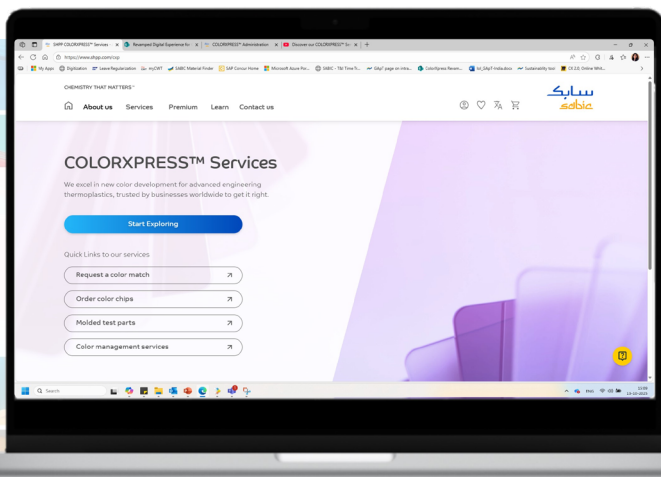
SHPP COLORXPRESS™ Services | Revamped Digital Experience fo | COLORXPRESS™ Administration | Discover our COLORXPRESS™ Se

https://www.shpp.com/cxp

My Apps | Digitization | Leave Regularization | myCWT | SABIC Material Finder | SAP Concur Home | Microsoft Azure Po... | SABIC - T&I Time Tr... | G4pT page on intra... | ColorXpress Revam... | kd_G4pT-India.docx | Sustainability tool | CX 2.0_Online Whit...

CHEMISTRY THAT MATTERS™

About us Services Premium Learn Contact us

سابك sabic

COLORXPRESS™ Services

We excel in new color development for advanced engineering thermoplastics, trusted by businesses worldwide to get it right.

Start Exploring

Quick Links to our services

Request a color match

Order color chips

Molded test parts

Color management services

Search

ENG

13:08
14-02-2025